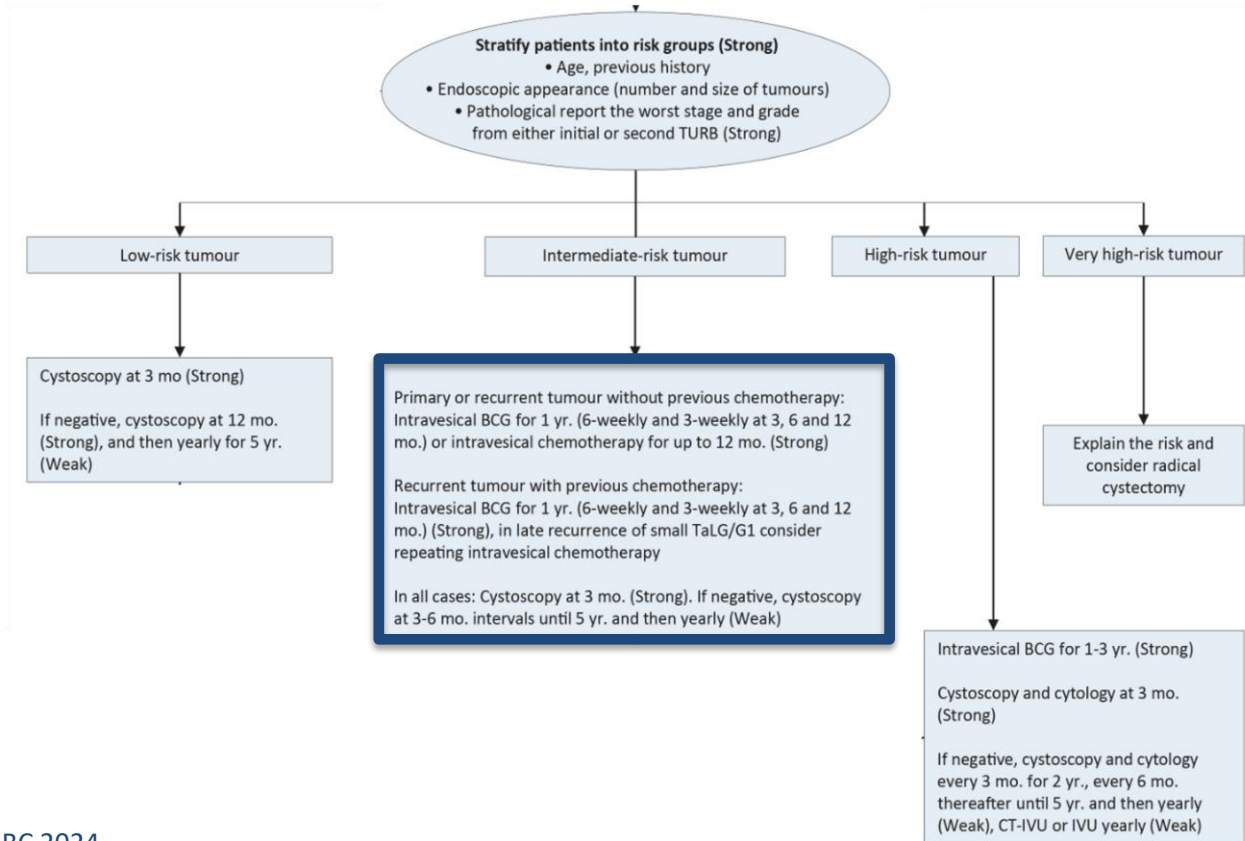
Stratify patients into risk groups (Strong)
• Age, previous history
• Endoscopic appearance (number and size of tumours)
• Pathological report the worst stage and grade from either initial or second TURB (Strong)

Low-risk tumour

Intermediate-risk tumour

High-risk tumour

Very high-risk tumour

Cystoscopy at 3 mo (Strong)

If negative, cystoscopy at 12 mo. (Strong), and then yearly for 5 yr. (Weak)

Primary or recurrent tumour without previous chemotherapy: Intravesical BCG for 1 yr. (6-weekly and 3-weekly at 3, 6 and 12 mo.) or intravesical chemotherapy for up to 12 mo. (Strong)

Recurrent tumour with previous chemotherapy: Intravesical BCG for 1 yr. (6-weekly and 3-weekly at 3, 6 and 12 mo.) (Strong), in late recurrence of small TaLG/G1 consider repeating intravesical chemotherapy

In all cases: Cystoscopy at 3 mo. (Strong). If negative, cystoscopy at 3-6 mo. intervals until 5 yr. and then yearly (Weak)

Explain the risk and consider radical cystectomy

Intravesical BCG for 1-3 yr. (Strong)

Cystoscopy and cytology at 3 mo. (Strong)

If negative, cystoscopy and cytology every 3 mo. for 2 yr., every 6 mo. thereafter until 5 yr. and then yearly (Weak), CT-IVU or IVU yearly (Weak)

BC 2024